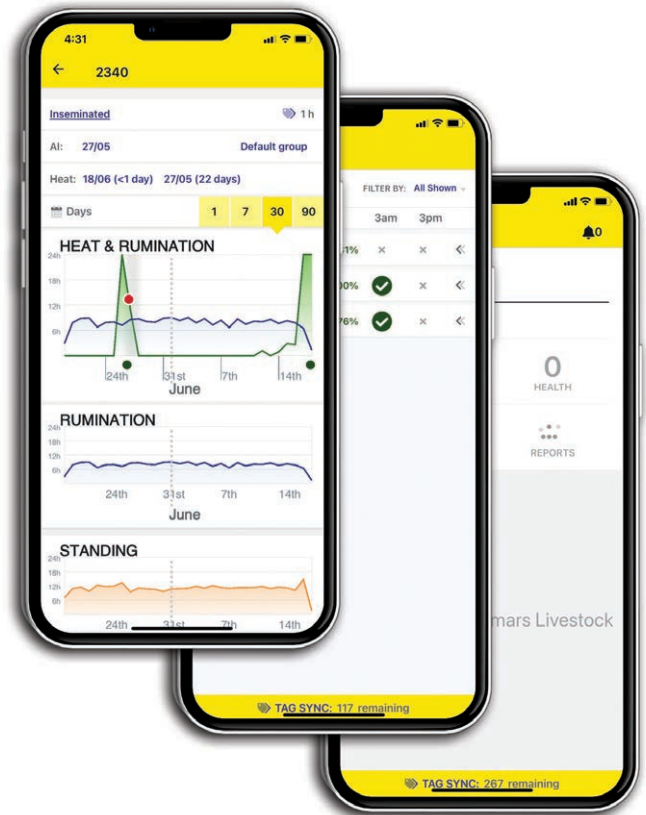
4:31

2340

Inseminated

1 h

AI: 27/05

Default group

Heat: 18/06 (<1 day) 27/05 (22 days)

Days

1

7

30

90

HEAT & RUMINATION

24h

18h

12h

6h

24th

31st

7th

14th

June

RUMINATION

24h

18h

12h

6h

24th

31st

7th

14th

June

STANDING

24h

18h

12h

6h

24th

31st

7th

14th

FILTER BY: All Shown

3am

3pm

1%

×

×

0%

×

76%

×

TAG SYNC: 117 remaining

0

0

HEALTH

REPORTS

mars Livestock

TAG SYNC: 267 remaining